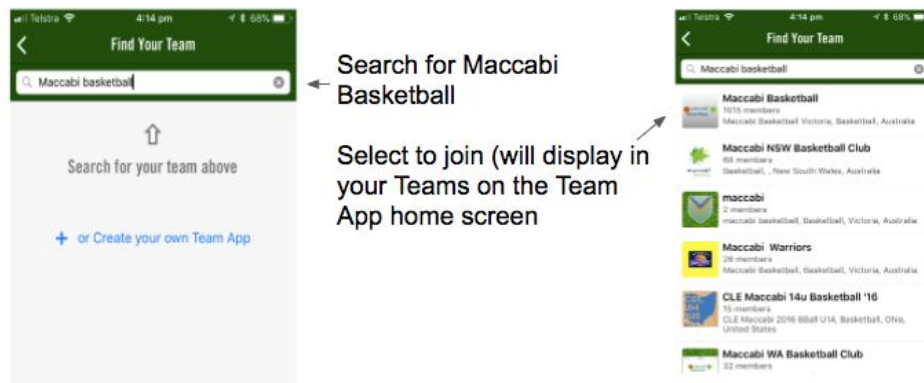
Telstra 4:14 pm 68%
Find Your Team
Maccabi basketball
Search for your team above
+ or Create your own Team App

Search for Maccabi Basketball

Select to join (will display in your Teams on the Team App home screen

Telstra 4:14 pm 68%
Find Your Team
Maccabi basketball
Maccabi Basketball
1015 members
Maccabi Basketball Victoria, Basketball, Australia
Maccabi NSW Basketball Club
68 members
Basketball, , New South Wales, Australia
maccabi
2 members
maccabi basketball, Basketball, Victoria, Australia
Maccabi Warriors
28 members
Maccabi Basketball, Basketball, Victoria, Australia
CLE Maccabi 14u Basketball '16
15 members
CLE Maccabi 2016 BBall U14, Basketball, Ohio, United States
Maccabi WA Basketball Club
32 members